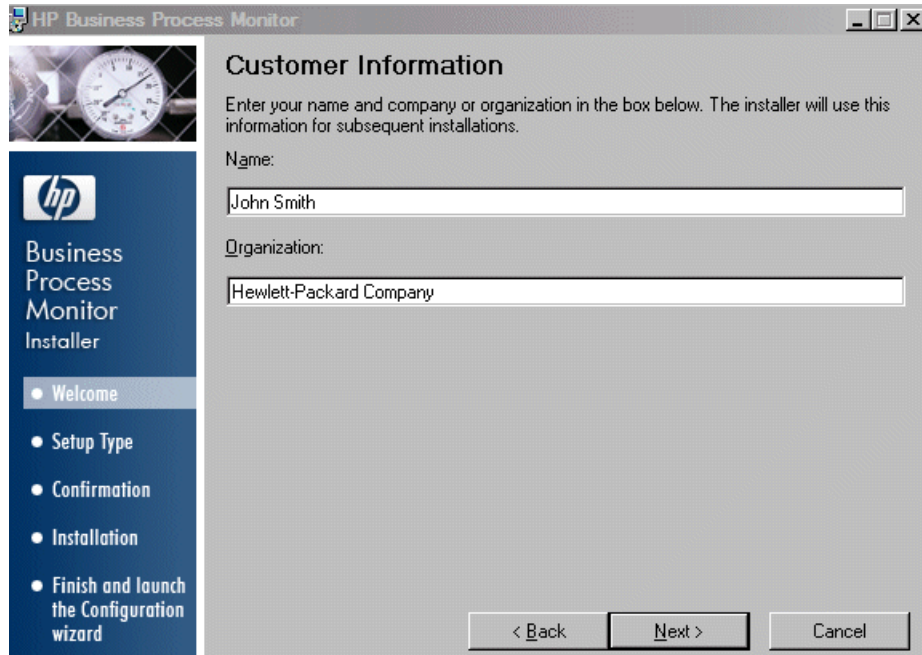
HP Business Process Monitor

hp

Business Process Monitor Installer

• Welcome

• Setup Type

• Confirmation

• Installation

• Finish and launch the Configuration wizard

Customer Information

Enter your name and company or organization in the box below. The installer will use this information for subsequent installations.

Name:

John Smith

Organization:

Hewlett-Packard Company

< Back

Next >

Cancel